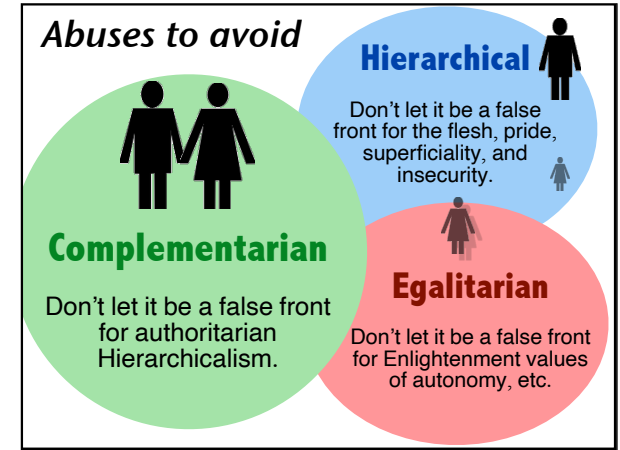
Abuses to avoid

Hierarchical

Don't let it be a false front for the flesh, pride, superficiality, and insecurity.

Complementarian

Don't let it be a false front for authoritarian Hierarchicalism.

Egalitarian

Don't let it be a false front for Enlightenment values of autonomy, etc.